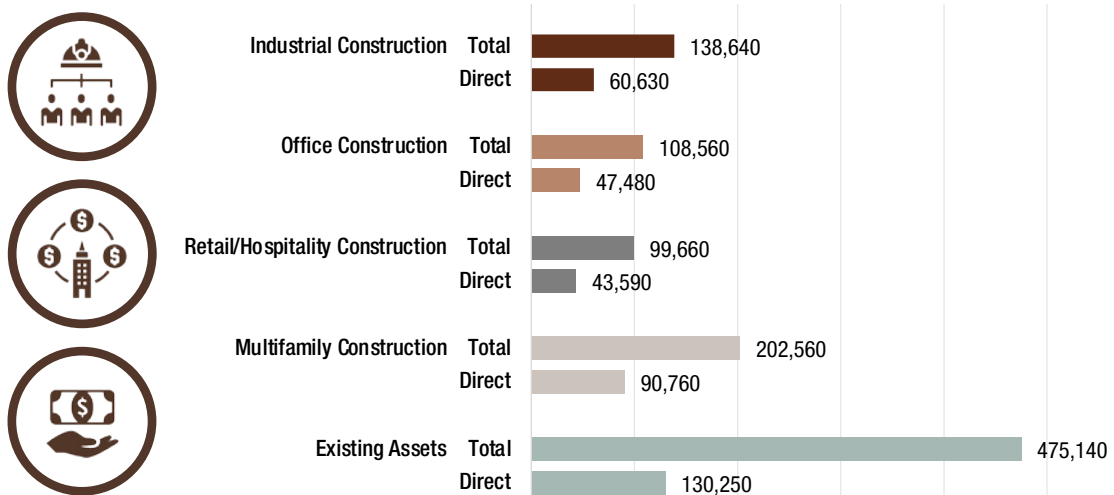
Industrial Construction Total 138,640
Direct 60,630

Office Construction Total 108,560
Direct 47,480

Retail/Hospitality Construction Total 99,660
Direct 43,590

Multifamily Construction Total 202,560
Direct 90,760

Existing Assets Total 475,140
Direct 130,250